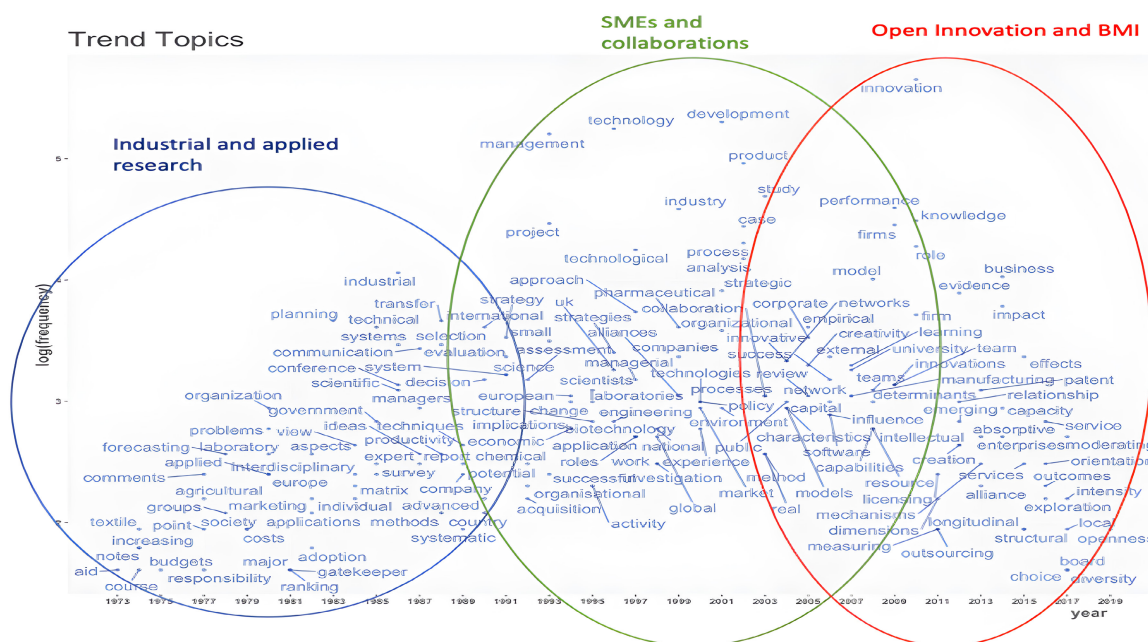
Trend Topics

SMEs and collaborations

Open Innovation and BMI

Industrial and applied research

log(frequency)

5
4
3
2

innovation
technology
development
management
product
study
industry
performance
knowledge
case
project
firms
technological
process
role
analysis
business
strategic
model
industrial
approach
evidence
pharmaceutical
transfer
strategy
uk
corporate
networks
planning
collaboration
technical
international
strategies
organizational
empirical
firm
impact
small
systems
selection
alliances
innovative
creativity
learning
communication
evaluation
assessment
companies
external
university
team
managerial
success
innovations
effects
conference
system
science
scientists
technologies
review
teams
manufacturing
patent
scientific
decision
processes
network
determinants
relationship
organization
managers
european
laboratories
policy
capital
emerging
capacity
government
structure
change
engineering
influence
absorptive
service
ideas
techniques
implications
biotechnology
environment
problems
view
productivity
economic
characteristics
intellectual
enterprises
moderating
forecasting
laboratory
aspects
application
national
public
software
creation
expert
report
chemical
orientation
applied
interdisciplinary
roles
work
experience
capabilities
comments
survey
potential
successful
investigation
method
resource
services
outcomes
agricultural
europe
market
models
alliance
intensity
matrix
company
organisational
licensing
groups
marketing
individual
advanced
real
mechanisms
exploration
acquisition
global
textile
point
society
applications
methods
country
longitudinal
local
activity
dimensions
increasing
costs
systematic
structural
openness
measuring
notes
budgets
adoption
outsourcing
board
aid
major
gatekeeper
choice
diversity
responsibility
course
ranking

1973 1975 1977 1979 1981 1983 1985 1987 1989 1991 1993 1995 1997 1999 2001 2003 2005 2007 2009 2011 2013 2015 2017 2019
year